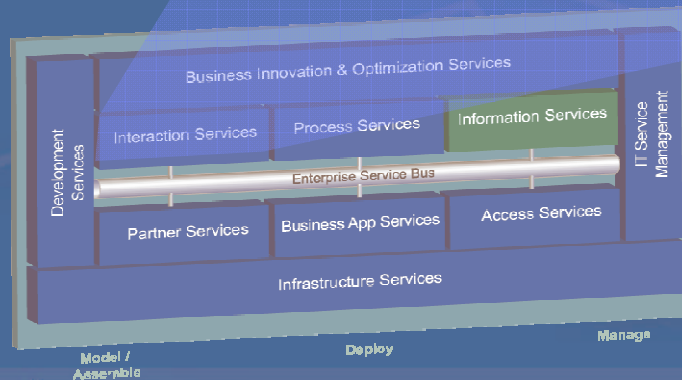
Business Innovation & Optimization Services

Development Services

Interaction Services

Process Services

Information Services

IT Service Management

Enterprise Service Bus

Partner Services

Business App Services

Access Services

Infrastructure Services

Model / Assemble

Deploy

Manage